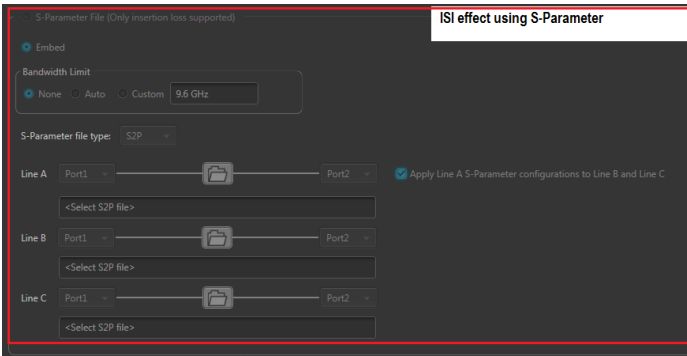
S-Parameter File (Only insertion loss supported)

ISI effect using S-Parameter

Embed

Bandwidth Limit

None Auto Custom 9.6 GHz

S-Parameter file type: S2P

Line A Port1 Port2 Apply Line A S-Parameter configurations to Line B and Line C

<Select S2P file>

Line B Port1 Port2

<Select S2P file>

Line C Port1 Port2

<Select S2P file>